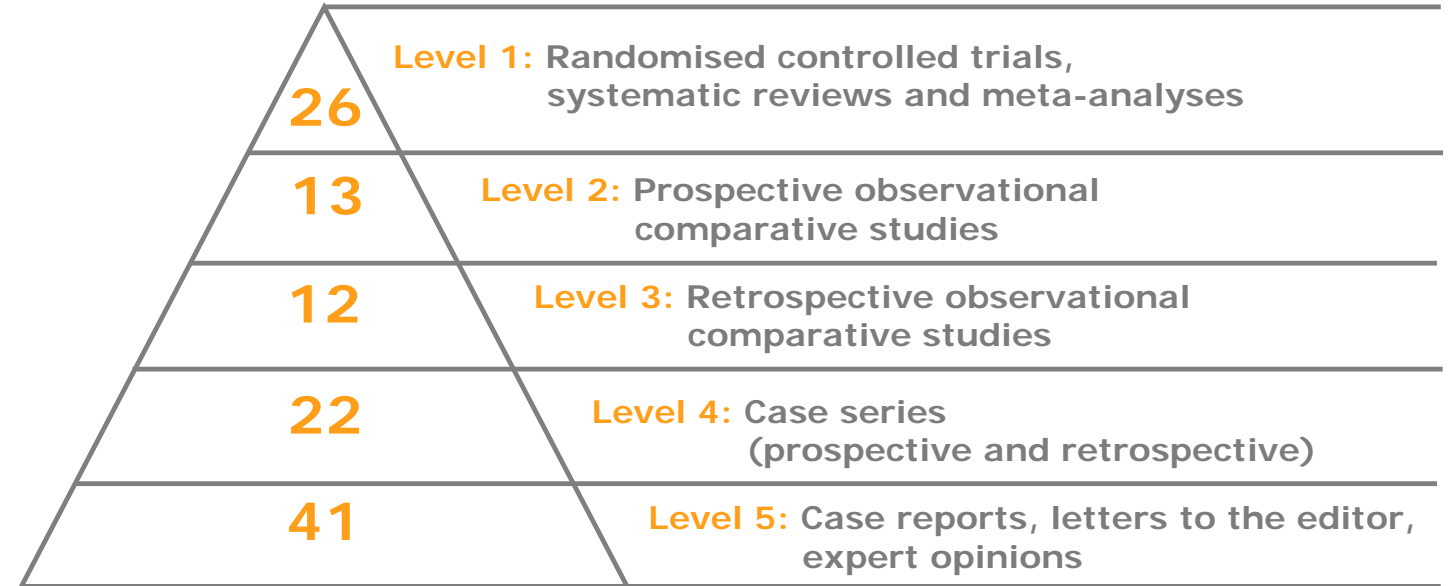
26

Level 1: Randomised controlled trials, systematic reviews and meta-analyses

13

Level 2: Prospective observational comparative studies

12

Level 3: Retrospective observational comparative studies

22

Level 4: Case series (prospective and retrospective)

41

Level 5: Case reports, letters to the editor, expert opinions